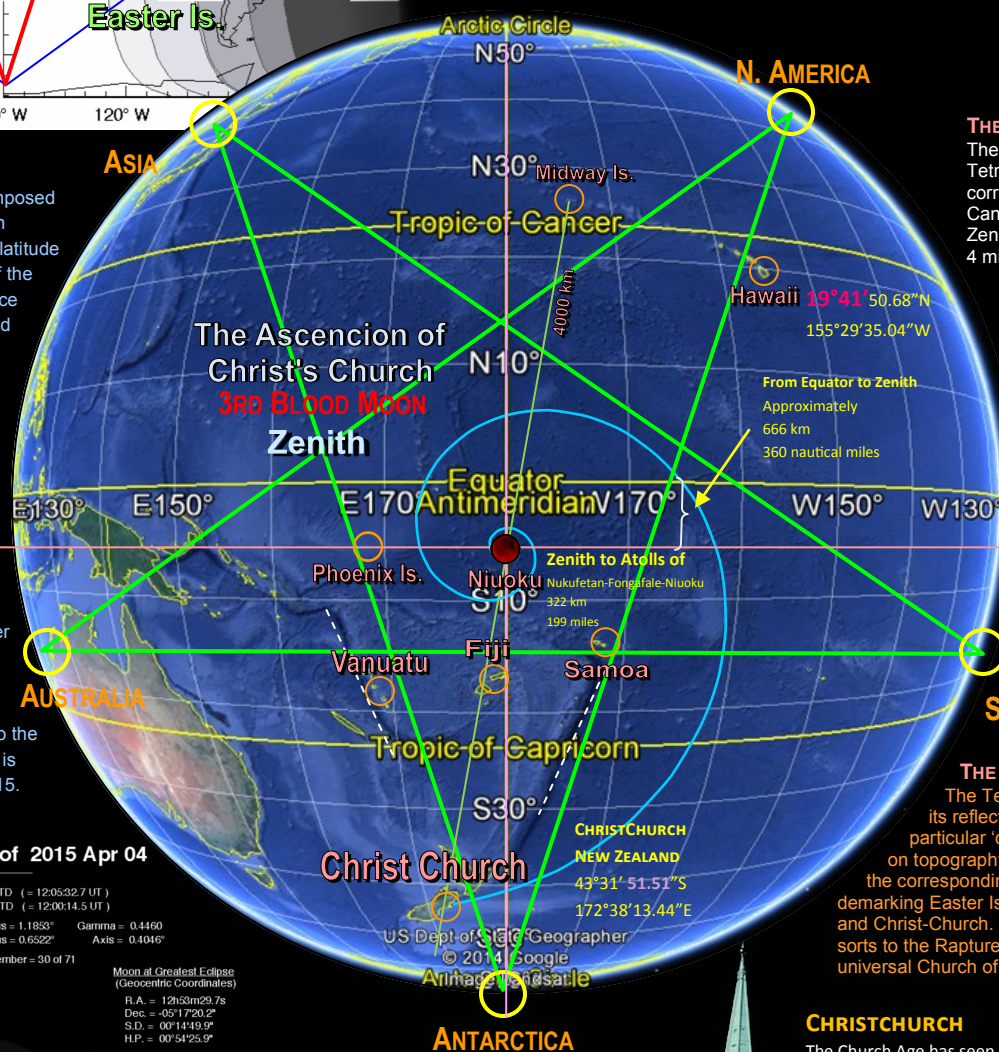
Easter Is.

° W 120° W

Arctic Circle
N50°
N. AMERICA
ASIA
N30°
Midway Is.
Tropic of Cancer
4000 km
Hawaii 19°41′50.68″N
155°29′35.04″W
The Ascencion of Christ's Church
3RD BLOOD MOON
N10°
Zenith
From Equator to Zenith
Approximately
666 km
360 nautical miles
Equator
E130° E150° E170° Antimeridian W170° W150° W130°
Phoenix Is.
Niuoku
Zenith to Atolls of
Nukufetan-Fongafale-Niuoku
322 km
199 miles
S10°
Fiji
Vanuatu
Samoa
AUSTRALIA
Tropic of Capricorn
S30°
CHRISTCHURCH
NEW ZEALAND
43°31′51.51″S
172°38′13.44″E
Christ Church
US Dept of State Geographer
© 2014 Google
Antarctica
ANTARCTICA

THE
The
Tetr
corr
Can
Zen
4 m

mposed
n
latitude
f the
ce
d

er

o the
is
15.

S

THE
The Te
its reflect
particular '
on topograph
the correspondi
demarking Easter Is
and Christ-Church.
sorts to the Rapture
universal Church of

of 2015 Apr 04
TD (= 12:05:32.7 UT)
TD (= 12:00:14.5 UT)
s = 1.1853° Gamma = 0.4460
s = 0.6522° Axis = 0.4046°
ember = 30 of 71

Moon at Greatest Eclipse
(Geocentric Coordinates)
R.A. = 12h53m29.7s
Dec. = -05°17'20.2"
S.D. = 00°14'49.9"
H.P. = 00°54'25.9"

CHRISTCHURCH
The Church Age has seen